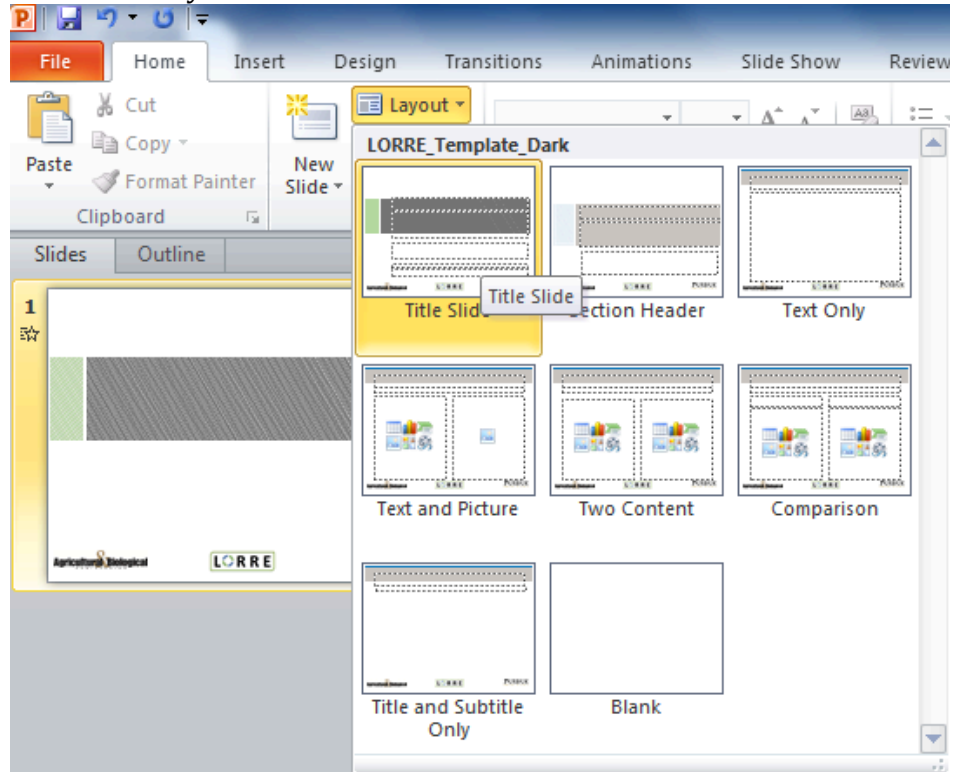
File
Home
Insert
Design
Transitions
Animations
Slide Show
Review

Paste
Cut
Copy
Format Painter
Clipboard
New Slide
Layout

LORRE_Template_Dark

Title Slide
Title Slide
Section Header
Text Only
Text and Picture
Two Content
Comparison
Title and Subtitle Only
Blank

Slides
Outline
1

Agricultural & Biological
LORRE